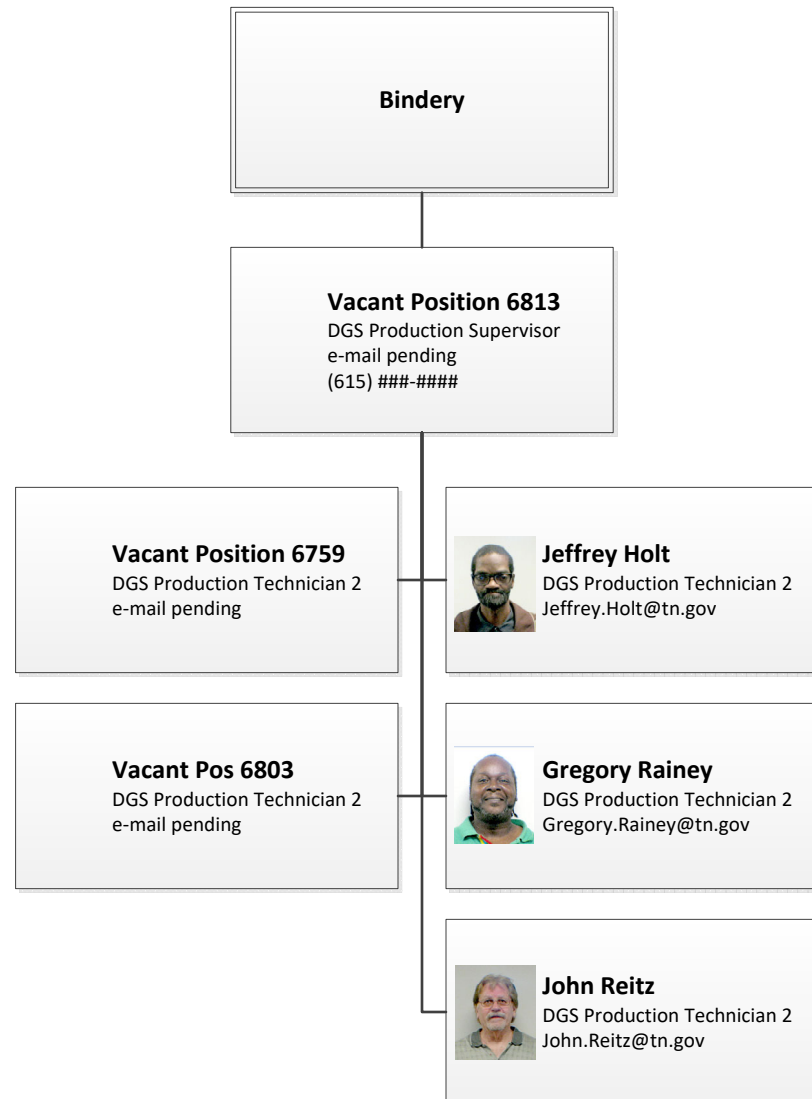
Bindery

Vacant Position 6813
DGS Production Supervisor
e-mail pending
(615) ###-####

Vacant Position 6759
DGS Production Technician 2
e-mail pending

Jeffrey Holt
DGS Production Technician 2
Jeffrey.Holt@tn.gov

Vacant Pos 6803
DGS Production Technician 2
e-mail pending

Gregory Rainey
DGS Production Technician 2
Gregory.Rainey@tn.gov

John Reitz
DGS Production Technician 2
John.Reitz@tn.gov